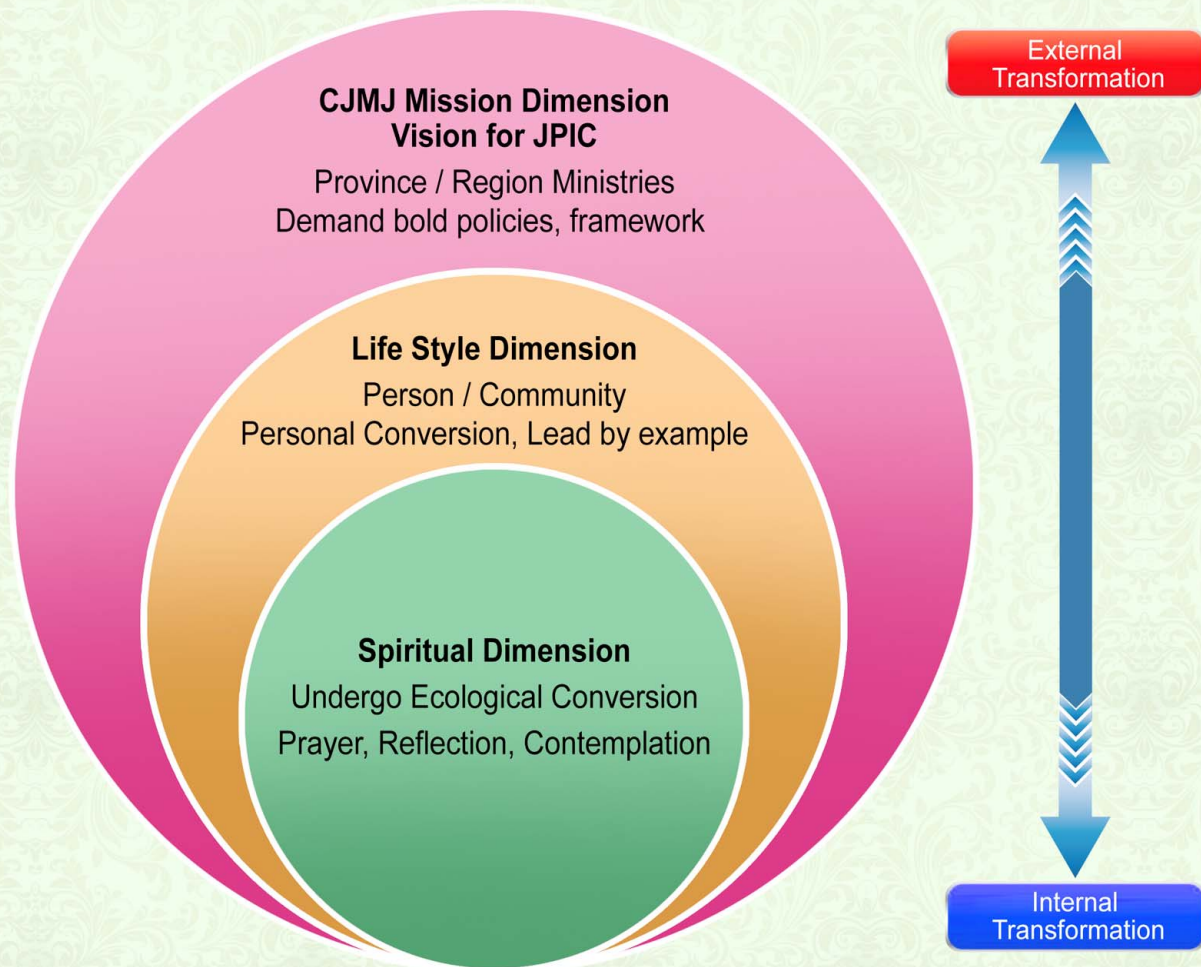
CJMJ Mission Dimension
Vision for JPIC

Province / Region Ministries
Demand bold policies, framework

Life Style Dimension

Person / Community
Personal Conversion, Lead by example

Spiritual Dimension

Undergo Ecological Conversion
Prayer, Reflection, Contemplation

External Transformation

Internal Transformation